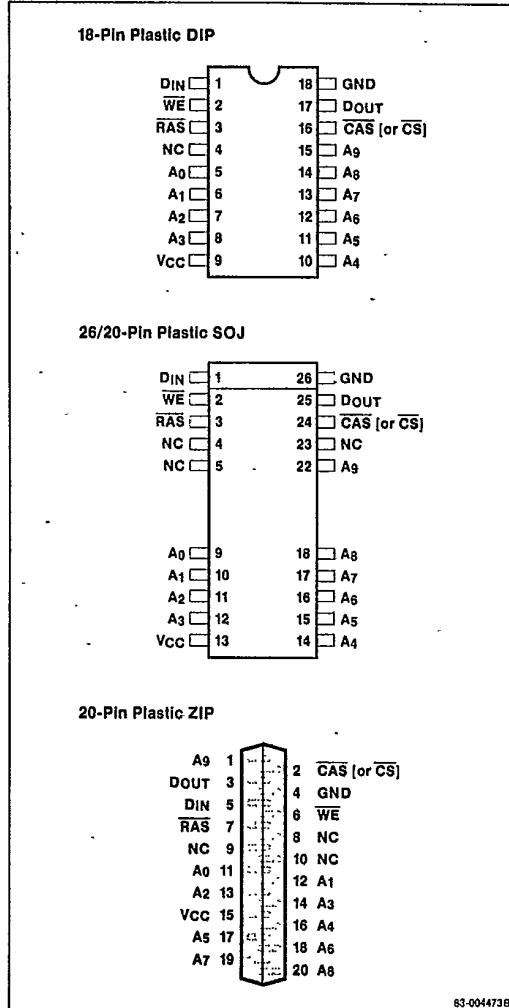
18-Pin Plastic DIP

| | | | |
|---|---|---|---|
| $D_{IN}$ | 1 | 18 | GND |
| $\overline{WE}$ | 2 | 17 | $D_{OUT}$ |
| $\overline{RAS}$ | 3 | 16 | $\overline{CAS}$ [or $\overline{CS}$] |
| NC | 4 | 15 | $A_9$ |
| $A_0$ | 5 | 14 | $A_8$ |
| $A_1$ | 6 | 13 | $A_7$ |
| $A_2$ | 7 | 12 | $A_6$ |
| $A_3$ | 8 | 11 | $A_5$ |
| $V_{CC}$ | 9 | 10 | $A_4$ |

26/20-Pin Plastic SOJ

| | | | |
|---|---|---|---|
| $D_{IN}$ | 1 | 26 | GND |
| $\overline{WE}$ | 2 | 25 | $D_{OUT}$ |
| $\overline{RAS}$ | 3 | 24 | $\overline{CAS}$ [or $\overline{CS}$] |
| NC | 4 | 23 | NC |
| NC | 5 | 22 | $A_9$ |
| $A_0$ | 9 | 18 | $A_8$ |
| $A_1$ | 10 | 17 | $A_7$ |
| $A_2$ | 11 | 16 | $A_6$ |
| $A_3$ | 12 | 15 | $A_5$ |
| $V_{CC}$ | 13 | 14 | $A_4$ |

20-Pin Plastic ZIP

| | | | |
|---|---|---|---|
| $A_9$ | 1 | 2 | $\overline{CAS}$ [or $\overline{CS}$] |
| $D_{OUT}$ | 3 | 4 | GND |
| $D_{IN}$ | 5 | 6 | $\overline{WE}$ |
| $\overline{RAS}$ | 7 | 8 | NC |
| NC | 9 | 10 | NC |
| $A_0$ | 11 | 12 | $A_1$ |
| $A_2$ | 13 | 14 | $A_3$ |
| $V_{CC}$ | 15 | 16 | $A_4$ |
| $A_5$ | 17 | 18 | $A_6$ |
| $A_7$ | 19 | 20 | $A_8$ |

83-0044736